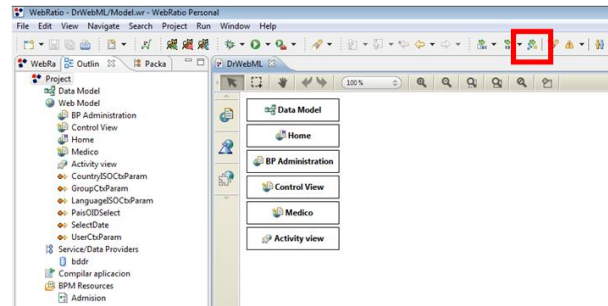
WebRatio - DrWebML/Model.wr - WebRatio Personal

File Edit View Navigate Search Project Run Window Help

WebRa
Outlin
Packa

DrWebML

100 %

Project
Data Model
Web Model
BP Administration
Control View
Home
Medico
Activity view
CountryISOCtxParam
GroupCtxParam
LanguageISOCtxParam
PaisOIDSelect
SelectDate
UserCtxParam
Service/Data Providers
bddr
Compilar aplicacion
BPM Resources
Admision

Data Model
Home
BP Administration
Control View
Medico
Activity view